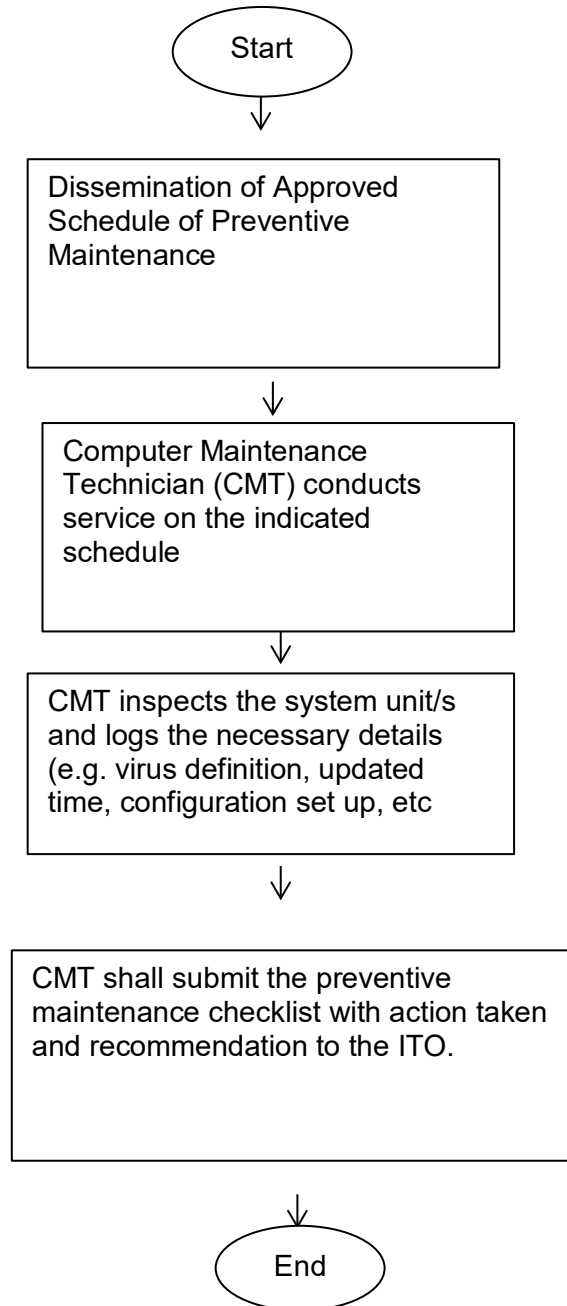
Start

Dissemination of Approved Schedule of Preventive Maintenance

Computer Maintenance Technician (CMT) conducts service on the indicated schedule

CMT inspects the system unit/s and logs the necessary details (e.g. virus definition, updated time, configuration set up, etc

CMT shall submit the preventive maintenance checklist with action taken and recommendation to the ITO.

End